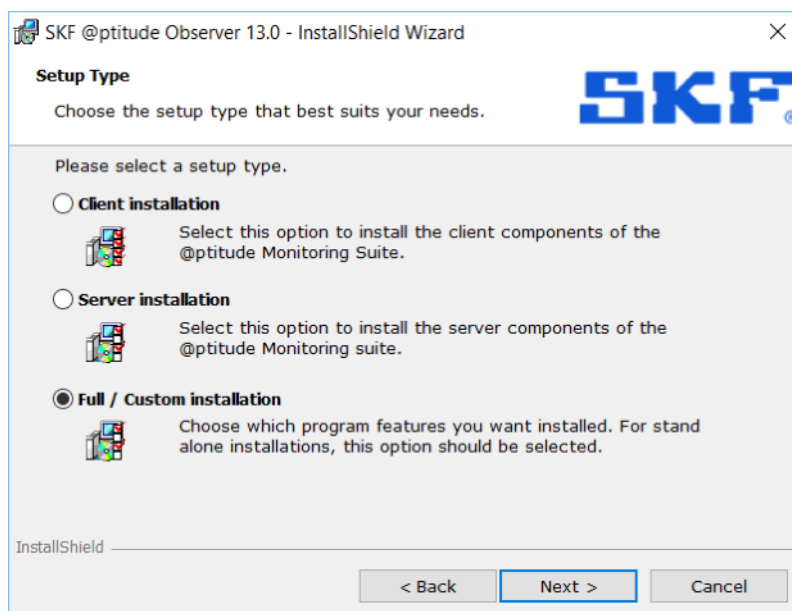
SKF @ptitude Observer 13.0 - InstallShield Wizard

Setup Type

Choose the setup type that best suits your needs.

SKF

Please select a setup type.

Client installation

Select this option to install the client components of the @ptitude Monitoring Suite.

Server installation

Select this option to install the server components of the @ptitude Monitoring suite.

Full / Custom installation

Choose which program features you want installed. For stand alone installations, this option should be selected.

InstallShield

< Back

Next >

Cancel